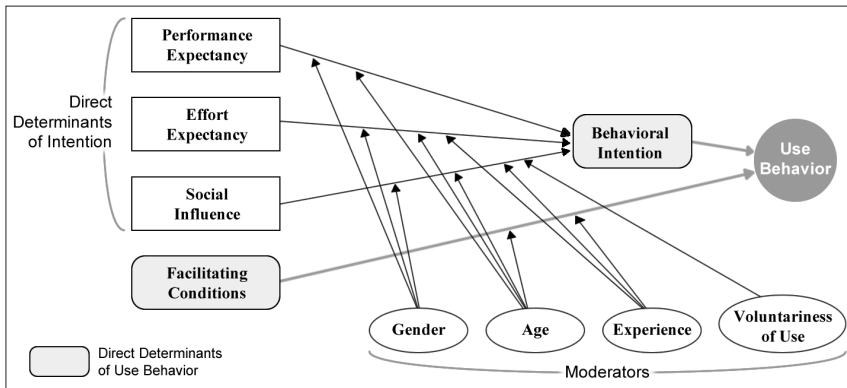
Direct Determinants of Intention

Performance Expectancy

Effort Expectancy

Social Influence

Facilitating Conditions

Behavioral Intention

Use Behavior

Gender

Age

Experience

Voluntariness of Use

Moderators

Direct Determinants of Use Behavior